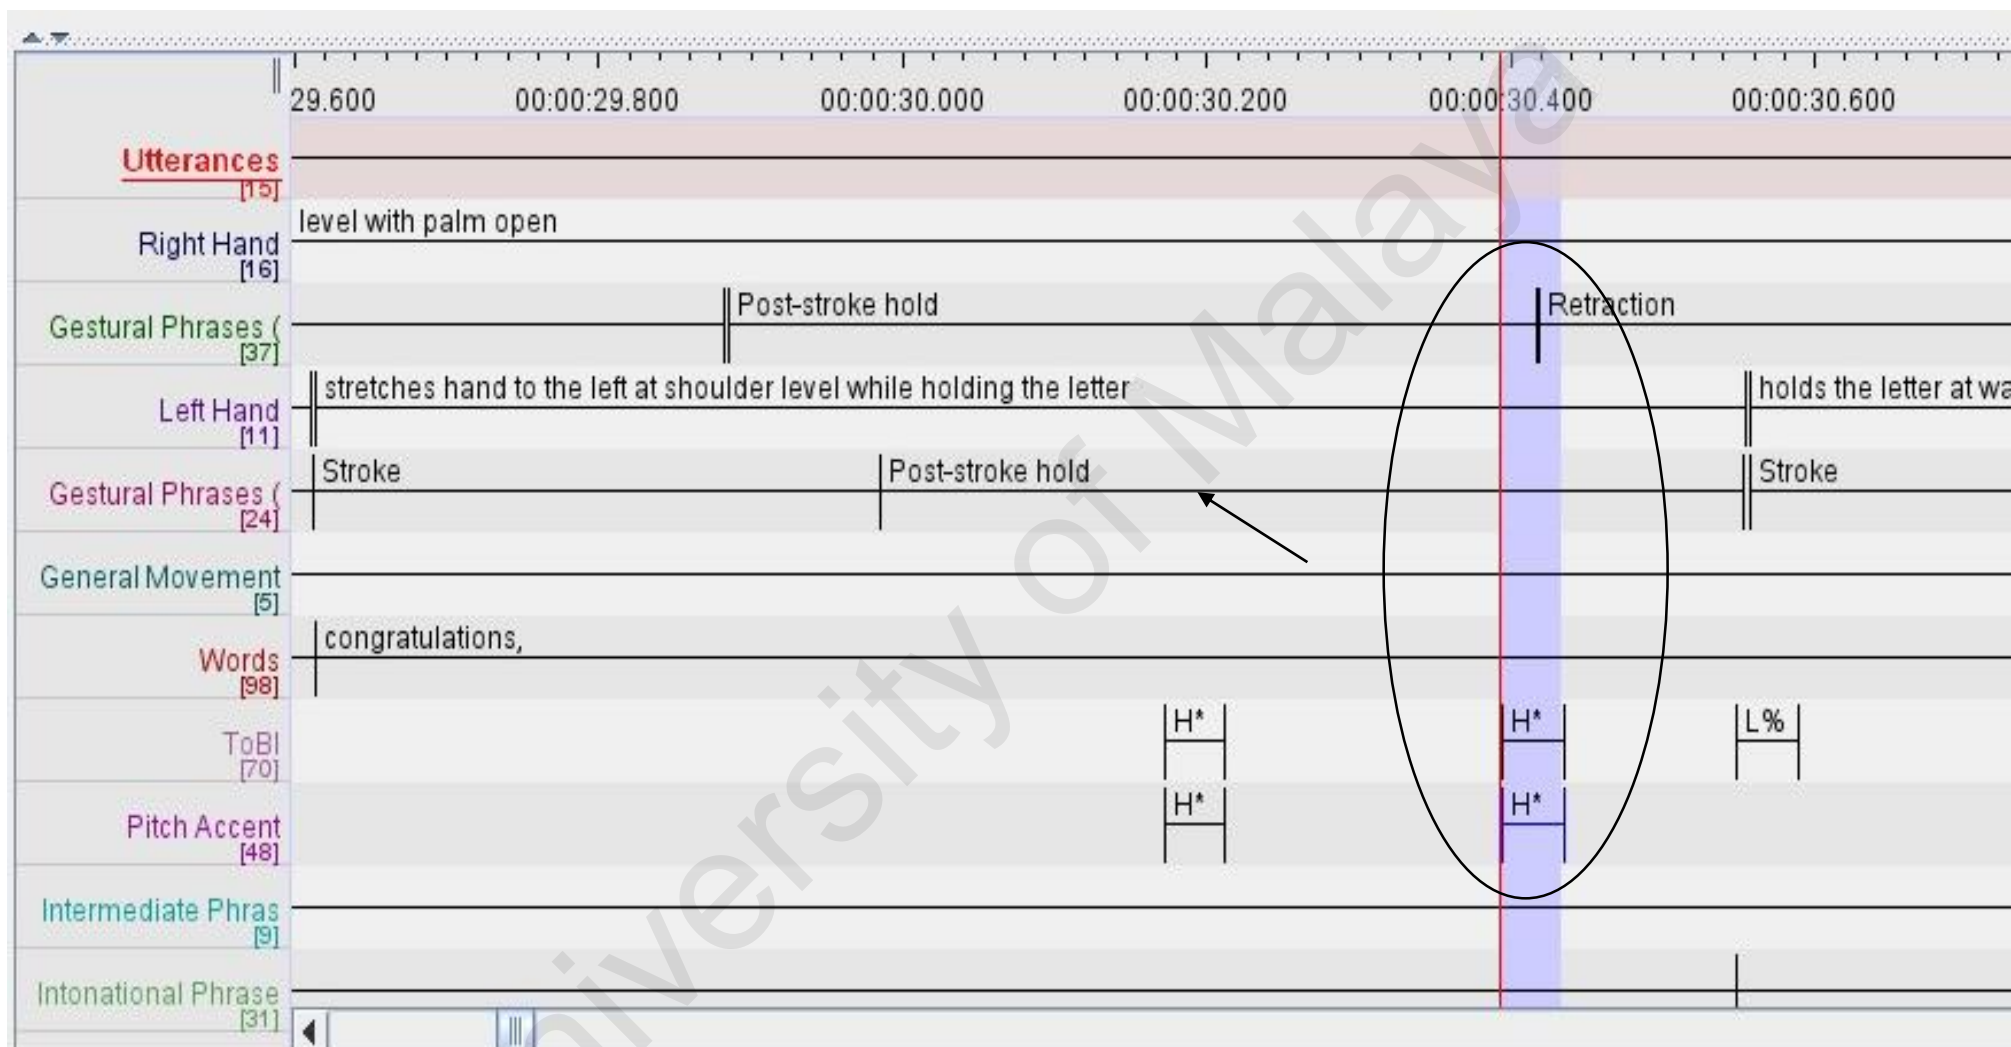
29.600 00:00:29.800 00:00:30.000 00:00:30.200 00:00:30.400 00:00:30.600

Utterances [15]

Right Hand [16] level with palm open

Gestural Phrases ( [37] Post-stroke hold Retraction

Left Hand [11] stretches hand to the left at shoulder level while holding the letter holds the letter at wa

Gestural Phrases ( [24] Stroke Post-stroke hold Stroke

General Movement [5]

Words [98] congratulations,

ToBI [70] H* H* L%

Pitch Accent [48] H* H*

Intermediate Phras [9]

Intonational Phrase [31]

University of Malaya